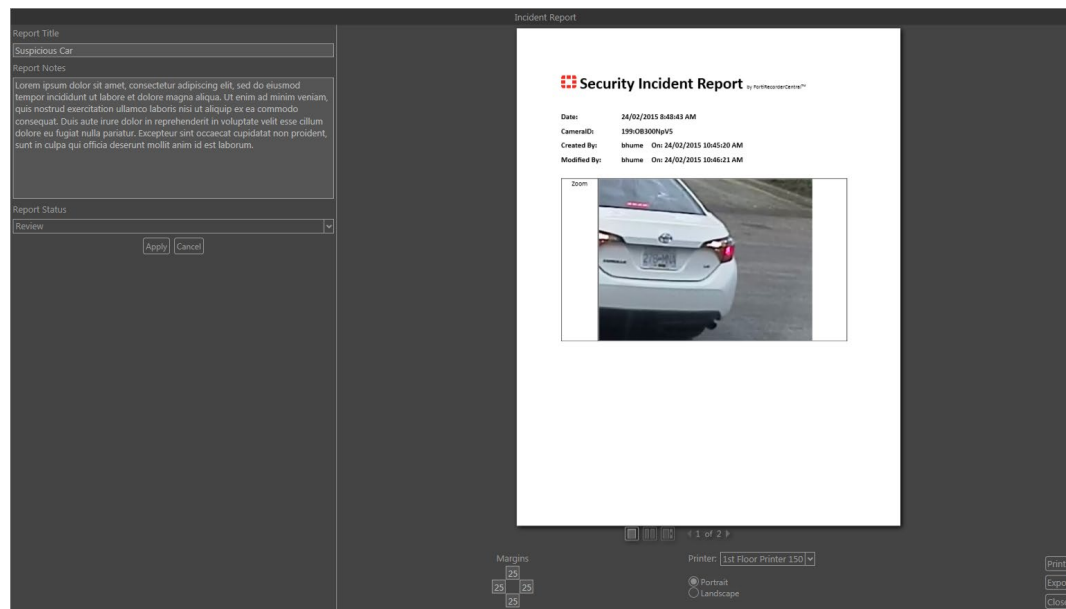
Incident Report

Report Title

Suspicious Car

Report Notes

Lorem ipsum dolor sit amet, consectetur adipiscing elit, sed do eiusmod tempor incididunt ut labore et dolore magna aliqua. Ut enim ad minim veniam, quis nostrud exercitation ullamco laboris nisi ut aliquip ex ea commodo consequat. Duis aute irure dolor in reprehenderit in voluptate velit esse cillum dolore eu fugiat nulla pariatur. Excepteur sint occaecat cupidatat non proident, sunt in culpa qui officia deserunt mollit anim id est laborum.

Report Status

Review

Apply Cancel

Security Incident Report by FortiRecorderCentral™

Date: 24/02/2015 8:48:43 AM
CameraID: 199:OB300NpV5
Created By: bhume On: 24/02/2015 10:45:20 AM
Modified By: bhume On: 24/02/2015 10:46:21 AM

Zoom

1 of 2

Margins
25
25 25
25

Printer: 1st Floor Printer 150

Portrait
Landscape

Print
Expo
Close